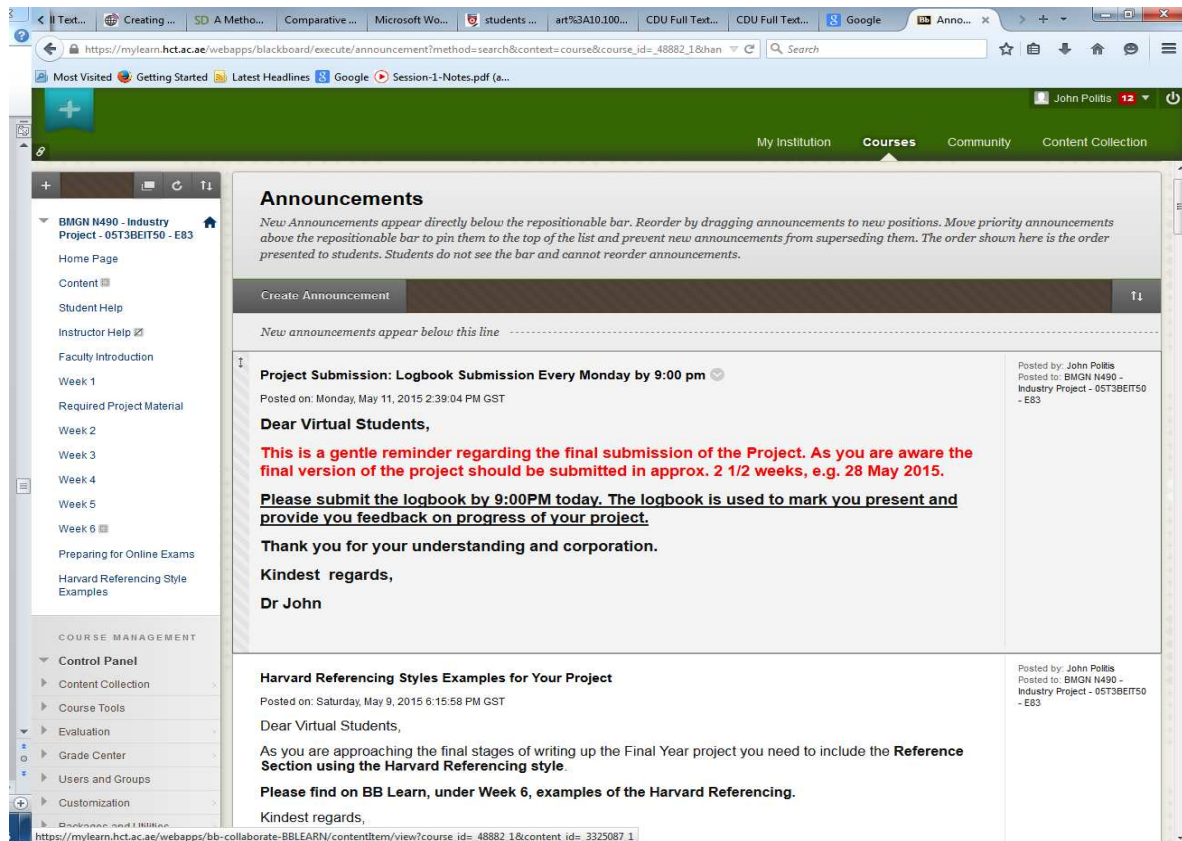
ll Text... | Creating ... | SD A Metho... | Comparative ... | Microsoft Wo... | students ... | art%3A10.100... | CDU Full Text... | CDU Full Text... | Google | Anno... ×

https://mylearn.hct.ac.ae/webapps/blackboard/execute/announcement?method=search&context=course&course_id=_48882_1&han

Search

Most Visited | Getting Started | Latest Headlines | Google | Session-1-Notes.pdf (a...

John Politis 12

My Institution | Courses | Community | Content Collection

BMGN N490 - Industry Project - 05T3BEIT50 - E83

Home Page
Content
Student Help
Instructor Help
Faculty Introduction
Week 1
Required Project Material
Week 2
Week 3
Week 4
Week 5
Week 6
Preparing for Online Exams
Harvard Referencing Style Examples

COURSE MANAGEMENT

Control Panel
Content Collection
Course Tools
Evaluation
Grade Center
Users and Groups
Customization
Packages and Utilities

Announcements

New Announcements appear directly below the repositionable bar. Reorder by dragging announcements to new positions. Move priority announcements above the repositionable bar to pin them to the top of the list and prevent new announcements from superseding them. The order shown here is the order presented to students. Students do not see the bar and cannot reorder announcements.

Create Announcement

New announcements appear below this line

Project Submission: Logbook Submission Every Monday by 9:00 pm

Posted on: Monday, May 11, 2015 2:39:04 PM GST

Posted by: John Politis
Posted to: BMGN N490 - Industry Project - 05T3BEIT50 - E83

Dear Virtual Students,

This is a gentle reminder regarding the final submission of the Project. As you are aware the final version of the project should be submitted in approx. 2 1/2 weeks, e.g. 28 May 2015.

Please submit the logbook by 9:00PM today. The logbook is used to mark you present and provide you feedback on progress of your project.

Thank you for your understanding and corporation.

Kindest regards,

Dr John

Harvard Referencing Styles Examples for Your Project

Posted on: Saturday, May 9, 2015 6:15:58 PM GST

Posted by: John Politis
Posted to: BMGN N490 - Industry Project - 05T3BEIT50 - E83

Dear Virtual Students,

As you are approaching the final stages of writing up the Final Year project you need to include the Reference Section using the Harvard Referencing style.

Please find on BB Learn, under Week 6, examples of the Harvard Referencing.

Kindest regards,

https://mylearn.hct.ac.ae/webapps/bb-collaborate-BBLEARN/contentItem/view?course_id=_48882_1&content_id=_3325087_1